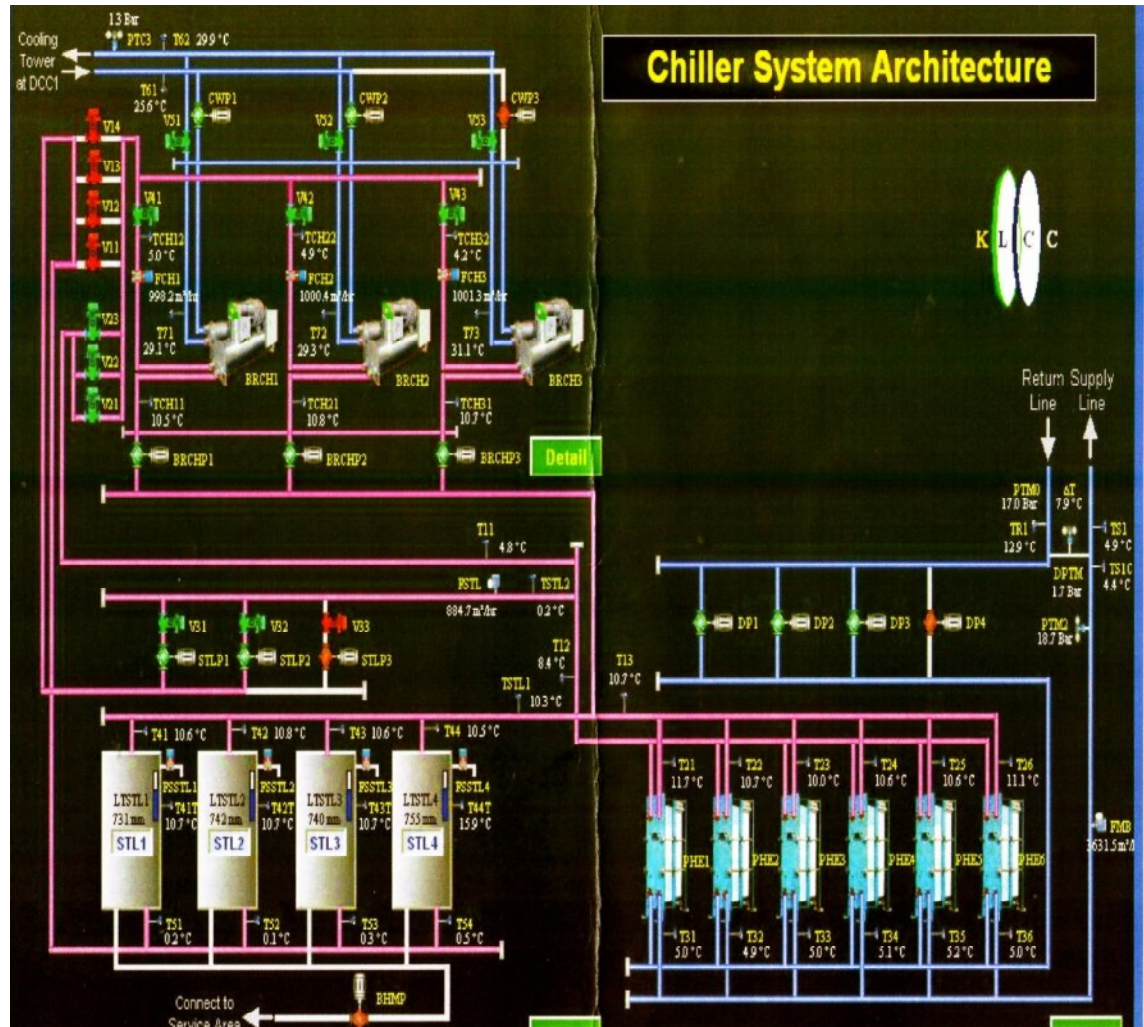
Chiller System Architecture

K L C C

13 Bar
PTC3 T62 29.9 °C
Cooling Tower at DCC1
T61 25.6 °C
CWP1
CWP2
CWP3
V51
V52
V53
V14
V13
V12
V11
V41
V42
V43
TCH12 5.0 °C
TCH22 4.9 °C
TCH32 4.2 °C
FCH1 998.2 m³/hr
FCH2 1000.4 m³/hr
FCH3 1001.3 m³/hr
V23
V22
V21
T71 29.1 °C
T72 29.3 °C
T73 31.1 °C
BRCH1
BRCH2
BRCH3
TCH11 10.5 °C
TCH21 10.8 °C
TCH31 10.5 °C
BRCHP1
BRCHP2
BRCHP3
Detail

Return Line
Supply Line
PTM0 17.0 Bar
ΔT 7.9 °C
TR1 12.9 °C
TS1 4.9 °C
TS10 4.4 °C
DPTM 1.7 Bar
PTM2 18.7 Bar

T11 4.8 °C
FSTL 884.7 m³/hr
TSTL2 0.2 °C
V31
V32
V33
STLP1
STLP2
STLP3
T12 8.4 °C
T13 10.7 °C
TSTL1 10.3 °C
DP1
DP2
DP3
DP4

T41 10.6 °C
T42 10.8 °C
T43 10.6 °C
T44 10.5 °C
LTSTL1 731 mm
LTSTL2 742 mm
LTSTL3 740 mm
LTSTL4 755 mm
FSSTL1
FSSTL2
FSSTL3
FSSTL4
T41T 10.7 °C
T42T 10.7 °C
T43T 10.7 °C
T44T 15.9 °C
STL1
STL2
STL3
STL4
TS1 0.2 °C
TS2 0.1 °C
TS3 0.3 °C
TS4 0.5 °C

T21 11.7 °C
T22 10.7 °C
T23 10.0 °C
T24 10.6 °C
T25 10.6 °C
T26 11.1 °C
PHE1
PHE2
PHE3
PHE4
PHE5
PHE6
FMB 3631.5 m³/h
T31 5.0 °C
T32 4.9 °C
T33 5.0 °C
T34 5.1 °C
T35 5.2 °C
T36 5.0 °C

BHMP
Connect to Service Area